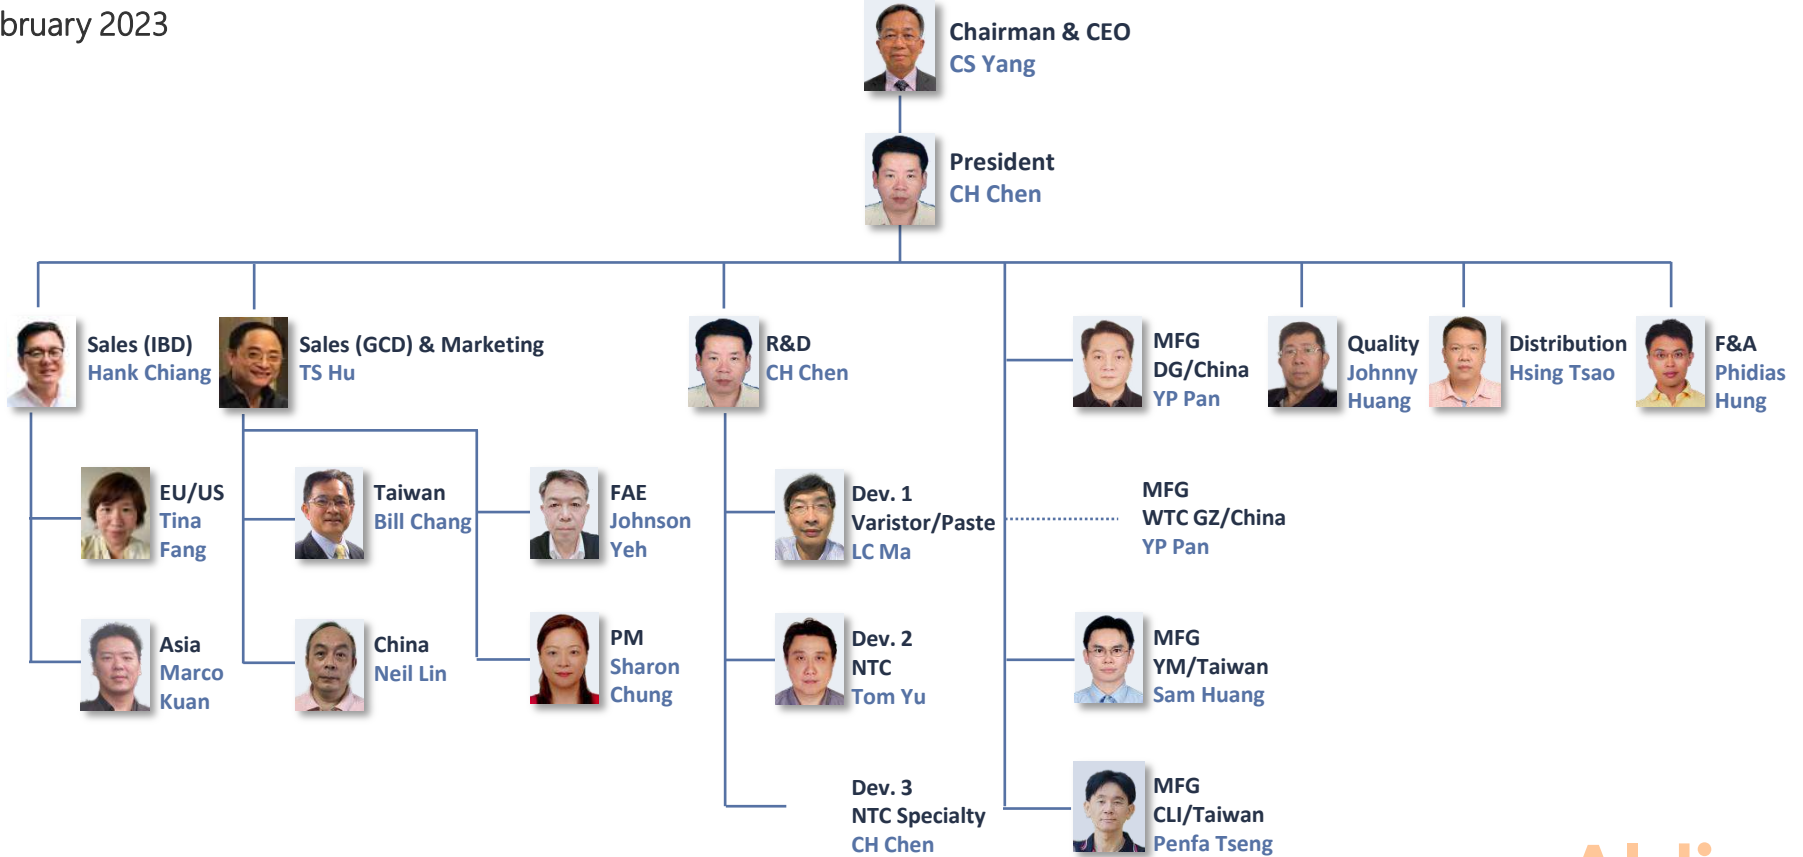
bruary 2023

Chairman & CEO
CS Yang

President
CH Chen

Sales (IBD)
Hank Chiang

Sales (GCD) & Marketing
TS Hu

R&D
CH Chen

MFG
DG/China
YP Pan

Quality
Johnny Huang

Distribution
Hsing Tsao

F&A
Phidias Hung

EU/US
Tina Fang

Taiwan
Bill Chang

FAE
Johnson Yeh

Dev. 1
Varistor/Paste
LC Ma

MFG
WTC GZ/China
YP Pan

Asia
Marco Kuan

China
Neil Lin

PM
Sharon Chung

Dev. 2
NTC
Tom Yu

MFG
YM/Taiwan
Sam Huang

Dev. 3
NTC Specialty
CH Chen

MFG
CLI/Taiwan
Penfa Tseng